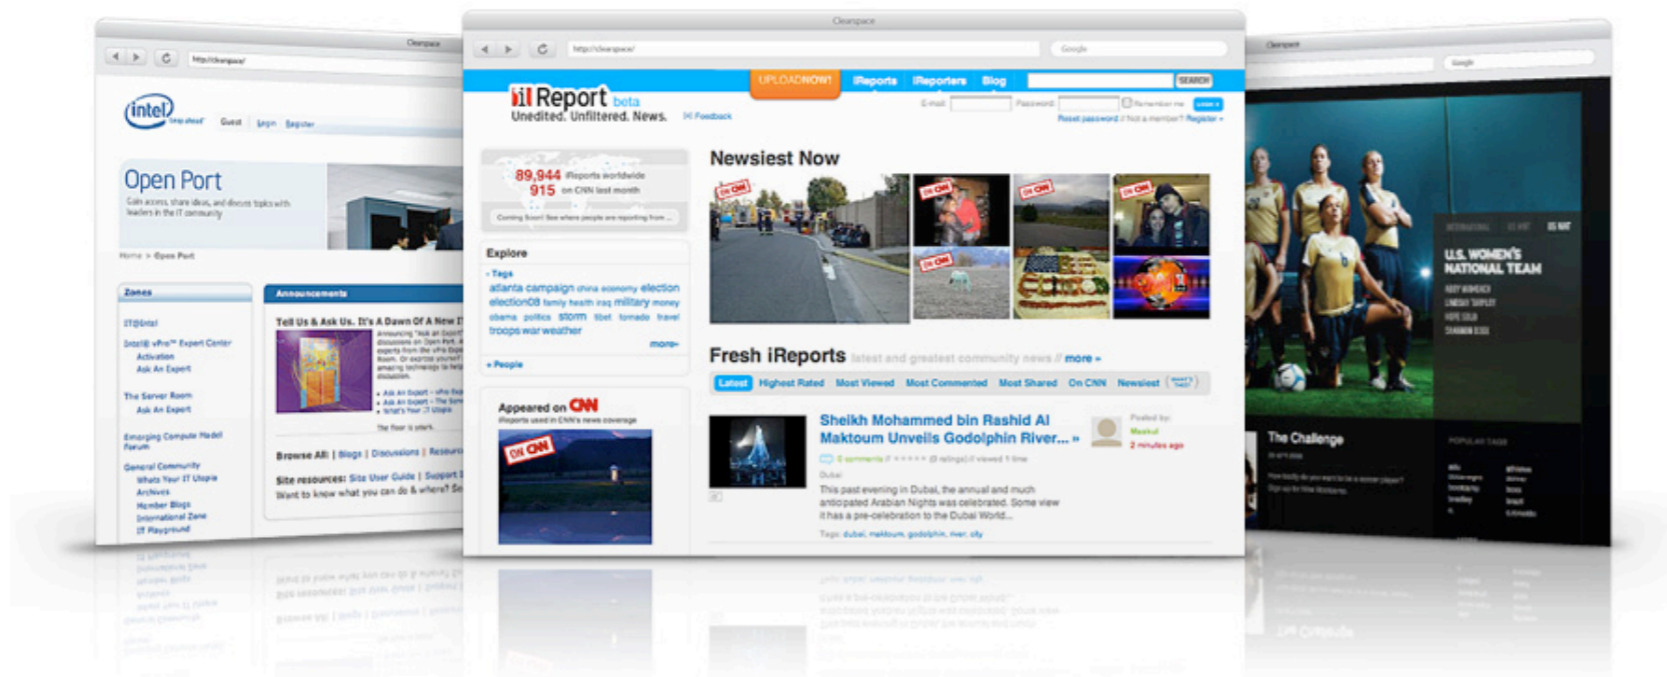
Clearspace

http://clearspace/

intel

Guest Login Register

Open Port

Gain access, share ideas, and discuss topics with leaders in the IT community

Home > Open Port

Zones

IT@Intel

Intel® vPro™ Expert Center

Activation

Ask An Expert

The Server Room

Ask An Expert

Emerging Compute Model Forum

General Community

Whats Your IT Utopia

Archives

Member Blogs

International Zone

IT Playground

Announcements

Tell Us & Ask Us. It's A Dawn Of A New I

Browse All: | Blogs | Discussions | Resour

Site resources: Site User Guide | Support

Want to know what you can do & where? Se

Clearspace

http://clearspace/

Google

UPLOAD NOW! iReports iReporters Blog SEARCH

iReport beta

Unedited. Unfiltered. News.

Feedback

E-mail Password Remember me Login

Reset password // Not a member? Register »

89,944 iReports worldwide

915 on CNN last month

Coming Soon! See where people are reporting from ...

Explore

» Tags

atlanta campaign china economy election election08 family health iraq military money obama politics storm tibet tornado travel troops war weather

more»

» People

Appeared on CNN

iReports used in CNN's news coverage

ON CNN

Newsiest Now

ON CNN

ON CNN

ON CNN

ON CNN

ON CNN

Fresh iReports latest and greatest community news // more »

Latest Highest Rated Most Viewed Most Commented Most Shared On CNN Newsiest

Sheikh Mohammed bin Rashid Al Maktoum Unveils Godolphin River... »

Posted by:

Mashul

2 minutes ago

0 comments | (0 ratings) | viewed 1 time

Dubai

This past evening in Dubai, the annual and much anticipated Arabian Nights was celebrated. Some view it has a pre-celebration to the Dubai World...

Tags: dubai, maktoum, godolphin, river, city

Clearspace

Google

U.S. WOMEN'S NATIONAL TEAM

The Challenge